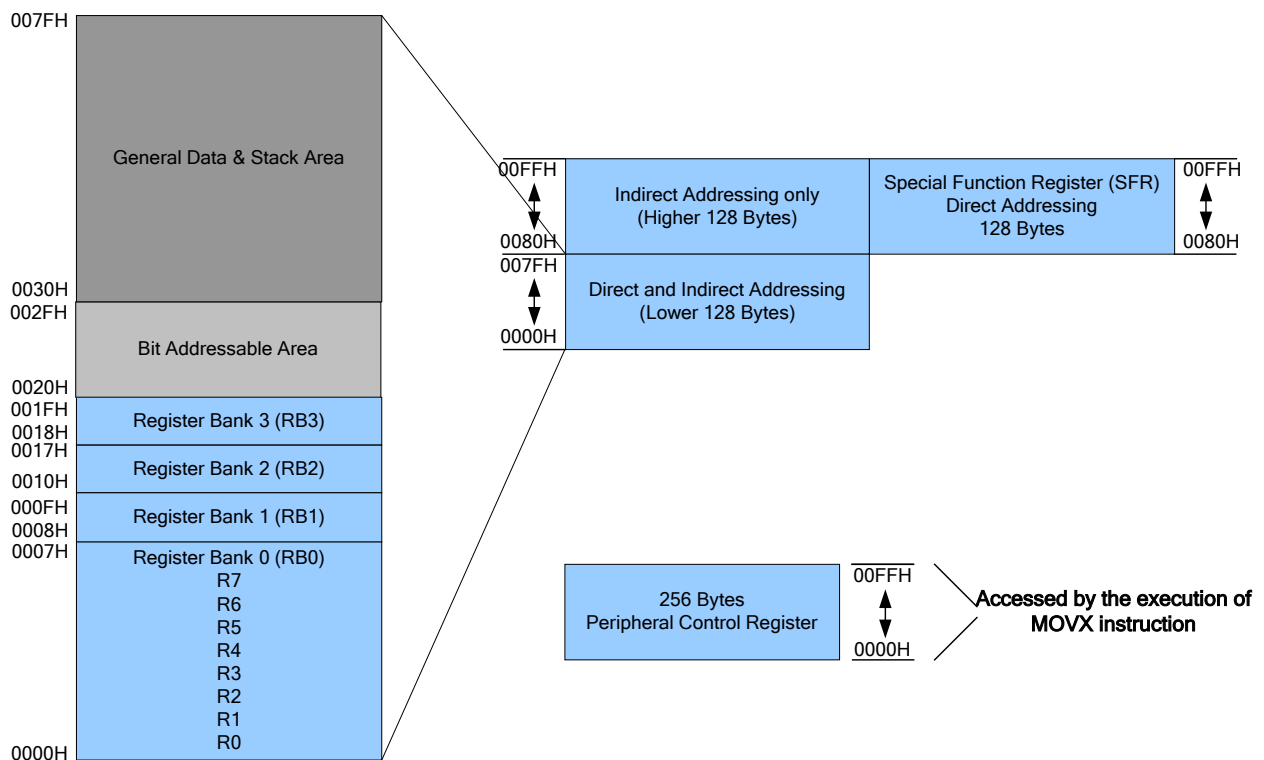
007FH
General Data & Stack Area
0030H
002FH
Bit Addressable Area
0020H
001FH
Register Bank 3 (RB3)
0018H
0017H
Register Bank 2 (RB2)
0010H
000FH
Register Bank 1 (RB1)
0008H
0007H
Register Bank 0 (RB0)
R7
R6
R5
R4
R3
R2
R1
R0
0000H

00FFH
0080H
Indirect Addressing only
(Higher 128 Bytes)
Special Function Register (SFR)
Direct Addressing
128 Bytes
00FFH
0080H
007FH
0000H
Direct and Indirect Addressing
(Lower 128 Bytes)

256 Bytes
Peripheral Control Register
00FFH
0000H
Accessed by the execution of MOVX instruction